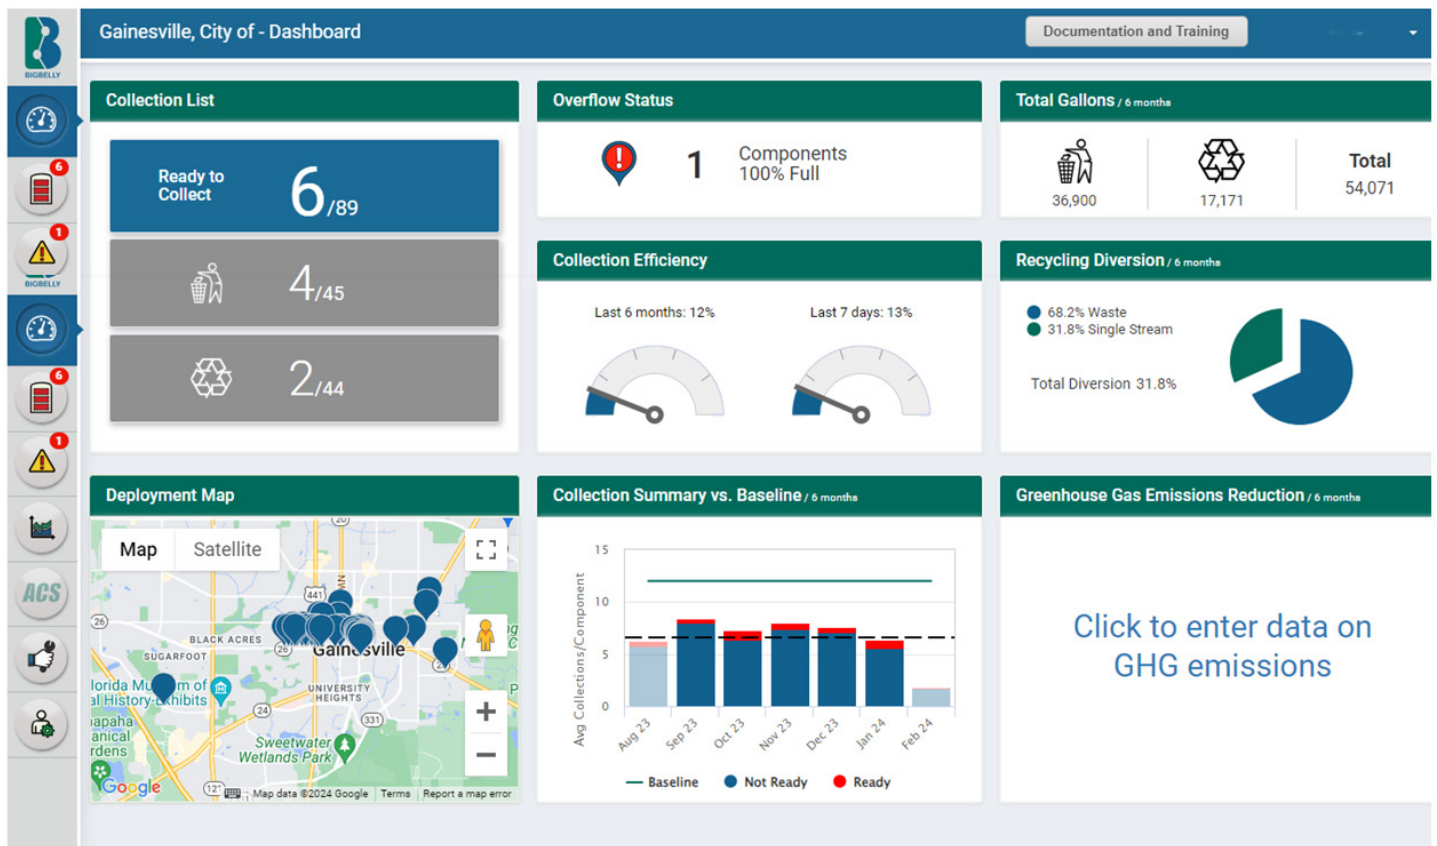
BIGBELLY

6

1

BIGBELLY

6

1

ACS

Gainesville, City of - Dashboard

Documentation and Training

Collection List

Ready to Collect 6/89

4/45

2/44

Overflow Status

1 Components 100% Full

Total Gallons / 6 months

36,900

17,171

Total 54,071

Collection Efficiency

Last 6 months: 12%

Last 7 days: 13%

Recycling Diversion / 6 months

68.2% Waste
31.8% Single Stream

Total Diversion 31.8%

Deployment Map

Map Satellite

BLACK ACRES

SUGARFOOT

Gainesville

lorida Museum of
al History Exhibits

UNIVERSITY HEIGHTS

iapaha
anical
rdens

Sweetwater Wetlands Park

Google

Map data ©2024 Google Terms Report a map error

Collection Summary vs. Baseline / 6 months

15
10
5
0

Avg Collections/Component

Aug 23 Sep 23 Oct 23 Nov 23 Dec 23 Jan 24 Feb 24

Baseline Not Ready Ready

Greenhouse Gas Emissions Reduction / 6 months

Click to enter data on GHG emissions